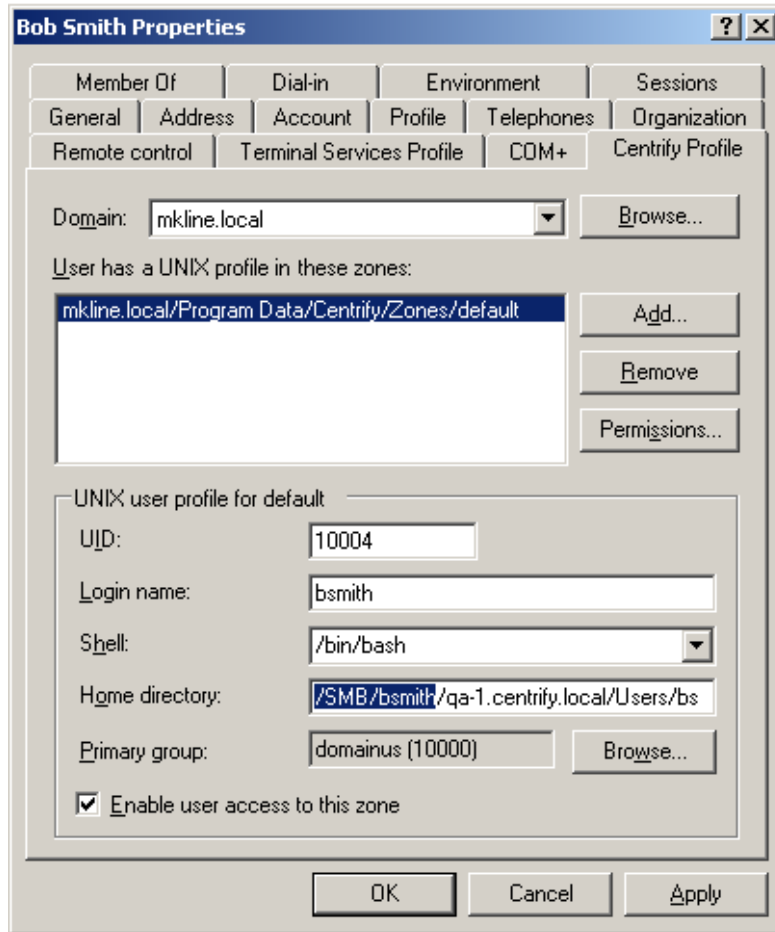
Bob Smith Properties

?
X

Member Of
Dial-in
Environment
Sessions
General
Address
Account
Profile
Telephones
Organization
Remote control
Terminal Services Profile
COM+
Centrify Profile

Domain: mkline.local
Browse...

User has a UNIX profile in these zones:

mkline.local/Program Data/Centrify/Zones/default

Add...
Remove
Permissions...

UNIX user profile for default

UID: 10004

Login name: bsmith

Shell: /bin/bash

Home directory: /SMB/bsmith/qa-1.centrify.local/Users/bs

Primary group: domainus (10000)
Browse...

Enable user access to this zone

OK
Cancel
Apply